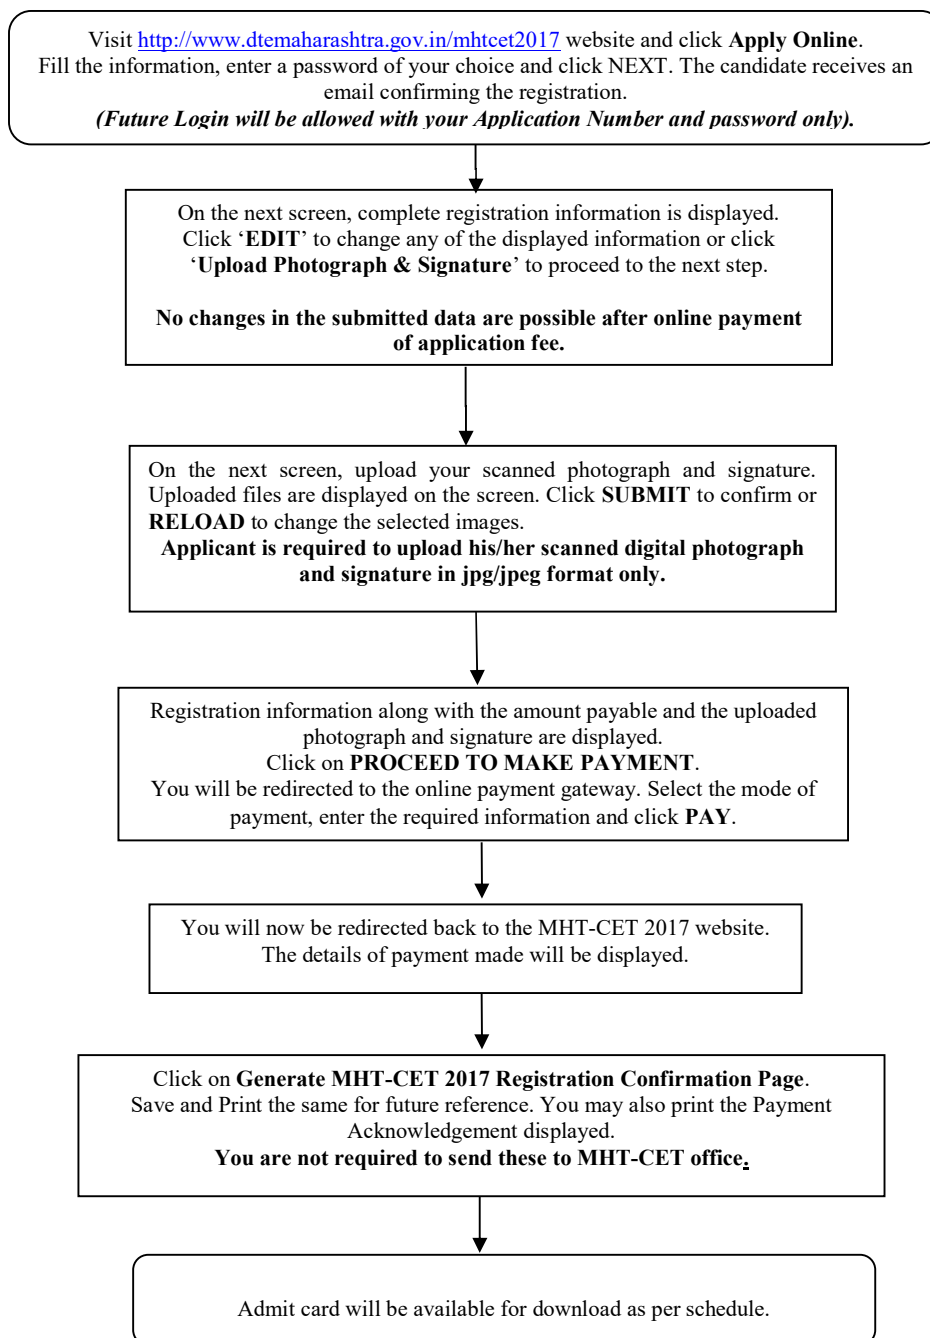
Visit http://www.dtemaharashtra.gov.in/mhtcet2017 website and click **Apply Online**. Fill the information, enter a password of your choice and click NEXT. The candidate receives an email confirming the registration.
***(Future Login will be allowed with your Application Number and password only).***

On the next screen, complete registration information is displayed. Click '**EDIT**' to change any of the displayed information or click '**Upload Photograph & Signature**' to proceed to the next step.

**No changes in the submitted data are possible after online payment of application fee.**

On the next screen, upload your scanned photograph and signature. Uploaded files are displayed on the screen. Click **SUBMIT** to confirm or **RELOAD** to change the selected images.
**Applicant is required to upload his/her scanned digital photograph and signature in jpg/jpeg format only.**

Registration information along with the amount payable and the uploaded photograph and signature are displayed.
Click on **PROCEED TO MAKE PAYMENT**.
You will be redirected to the online payment gateway. Select the mode of payment, enter the required information and click **PAY**.

You will now be redirected back to the MHT-CET 2017 website. The details of payment made will be displayed.

Click on **Generate MHT-CET 2017 Registration Confirmation Page**. Save and Print the same for future reference. You may also print the Payment Acknowledgement displayed.
**You are not required to send these to MHT-CET office.**

Admit card will be available for download as per schedule.